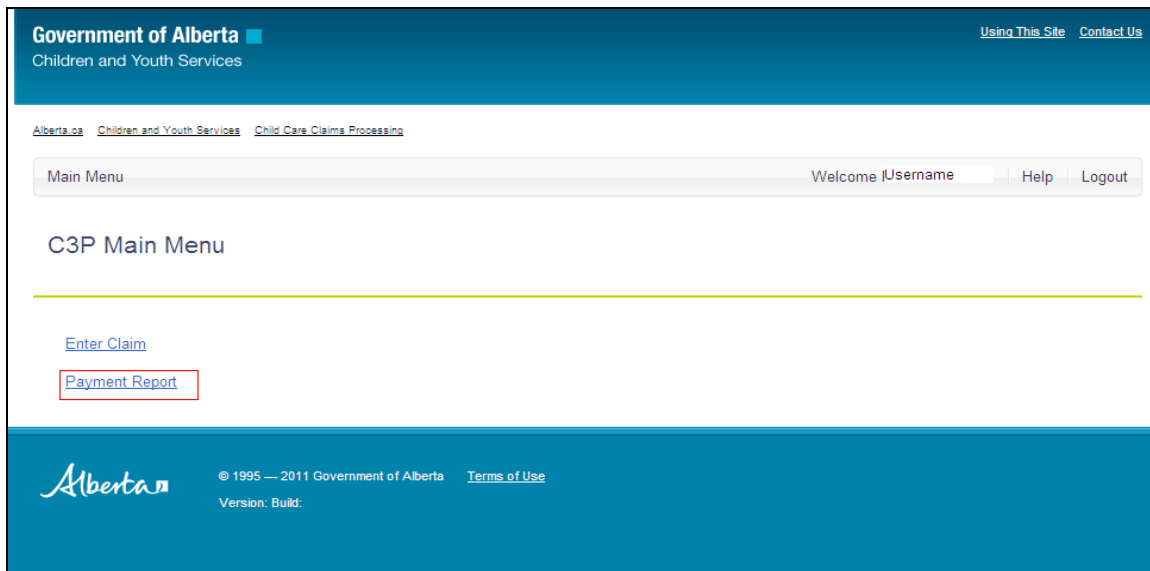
Government of Alberta
Children and Youth Services

Using This Site Contact Us

Alberta.ca Children and Youth Services Child Care Claims Processing

Main Menu

Welcome Username Help Logout

C3P Main Menu

Enter Claim

Payment Report

Alberta

© 1995 — 2011 Government of Alberta Terms of Use

Version: Build: